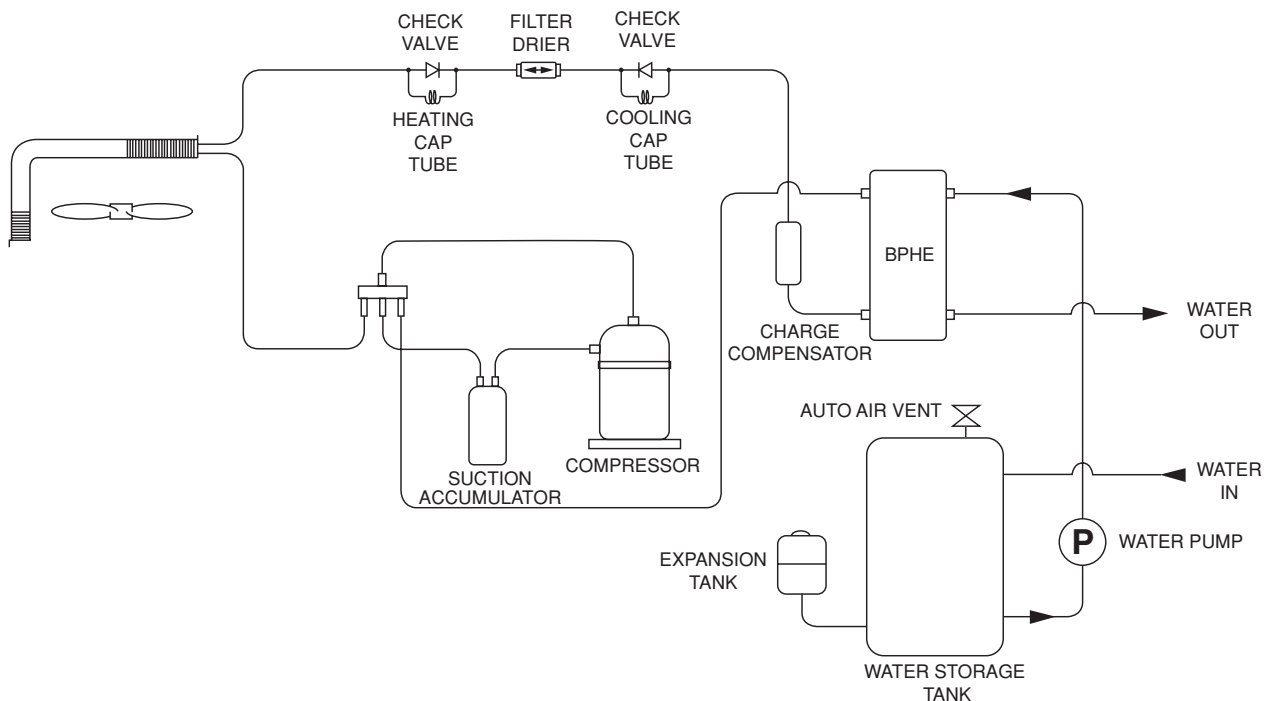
CHECK VALVE

FILTER DRIER

CHECK VALVE

HEATING CAP TUBE

COOLING CAP TUBE

BPHE

WATER OUT

CHARGE COMPENSATOR

AUTO AIR VENT

WATER IN

SUCTION ACCUMULATOR

COMPRESSOR

EXPANSION TANK

P

WATER PUMP

WATER STORAGE TANK